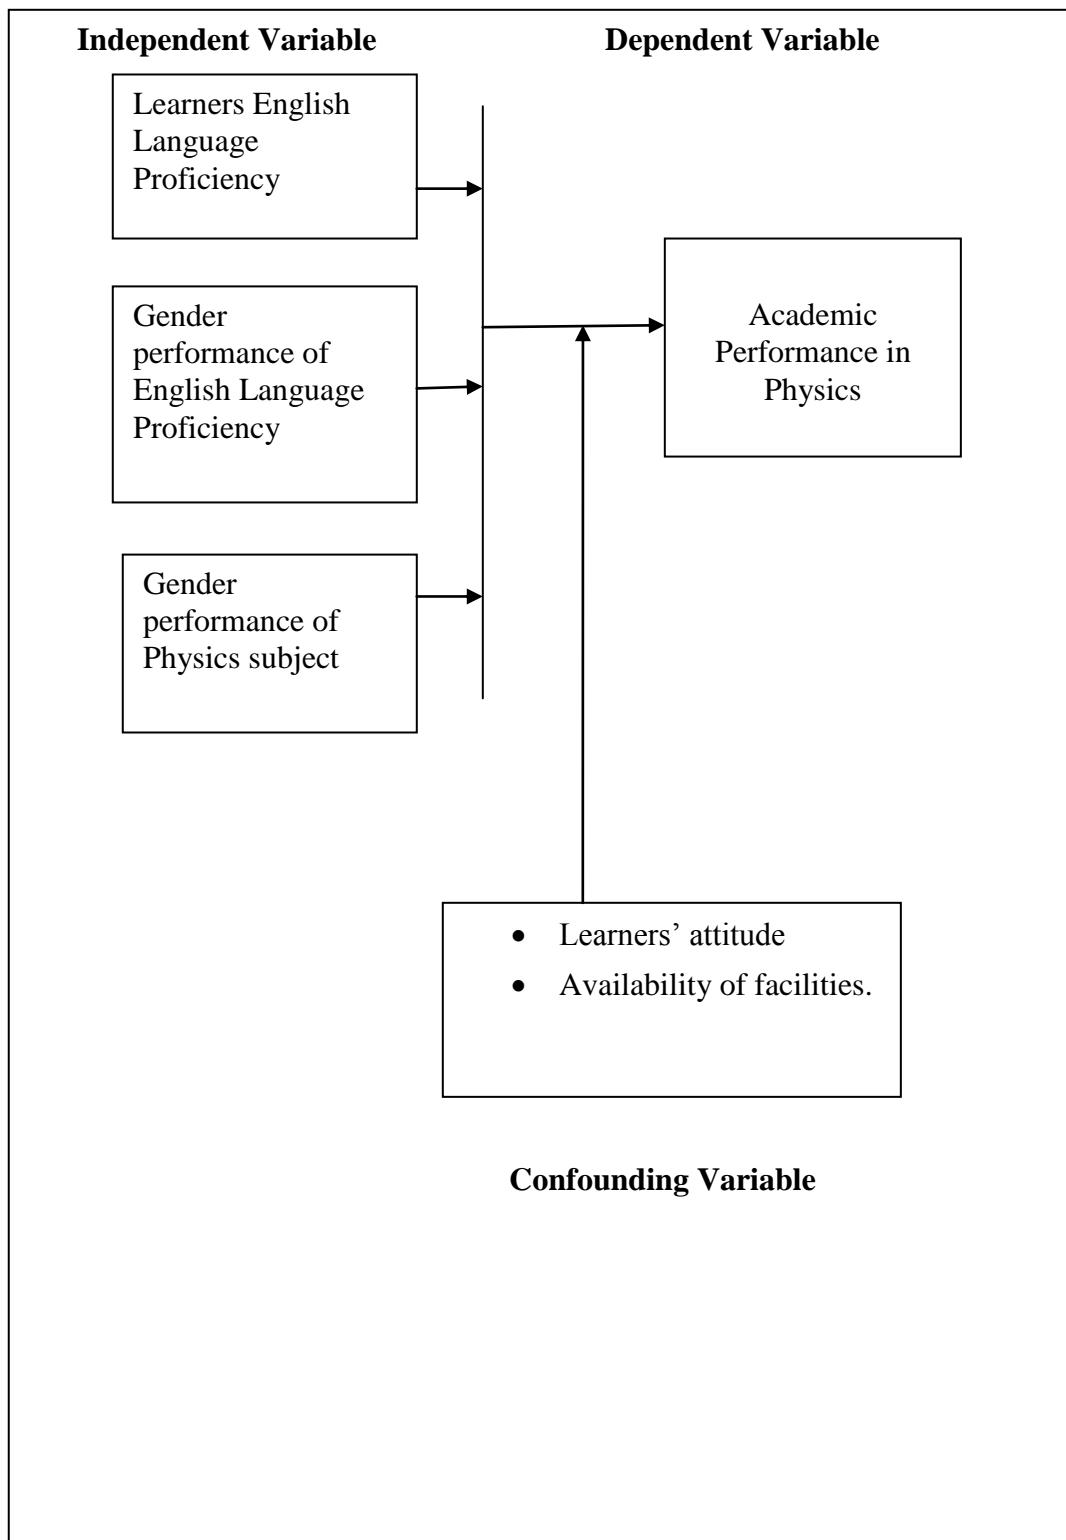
**Independent Variable**

**Dependent Variable**

Learners English Language Proficiency

Gender performance of English Language Proficiency

Gender performance of Physics subject

Academic Performance in Physics

- Learners’ attitude
- Availability of facilities.

**Confounding Variable**